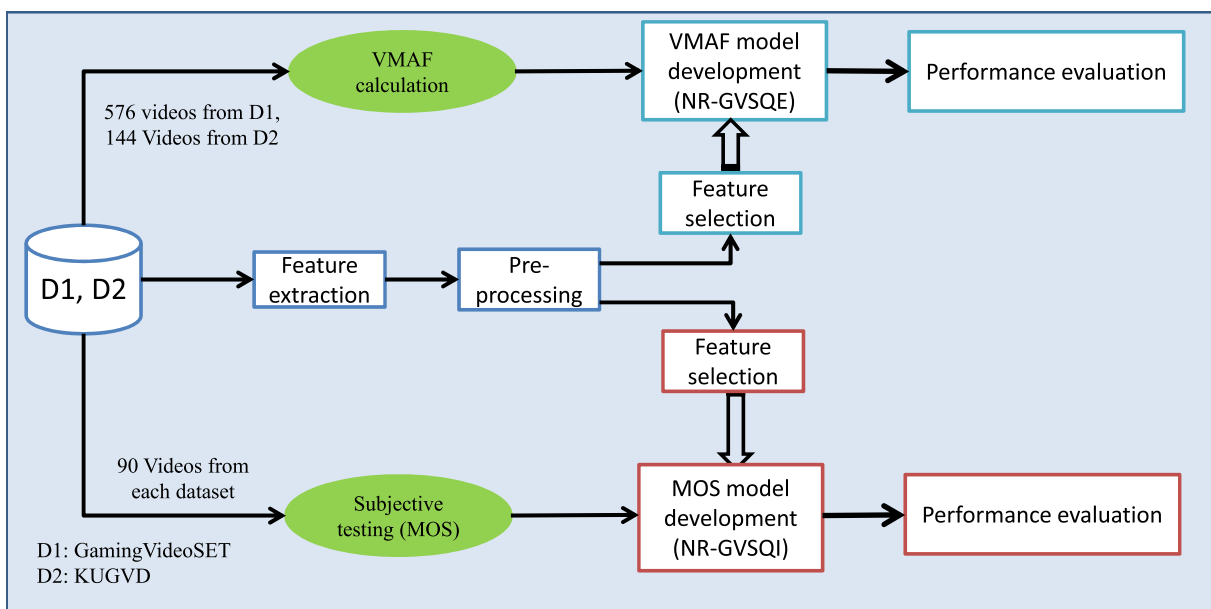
VMAF calculation

VMAF model development (NR-GVSQE)

Performance evaluation

576 videos from D1, 144 Videos from D2

Feature selection

D1, D2

Feature extraction

Preprocessing

Feature selection

90 Videos from each dataset

Subjective testing (MOS)

MOS model development (NR-GVSQI)

Performance evaluation

D1: GamingVideoSET
D2: KUGVD